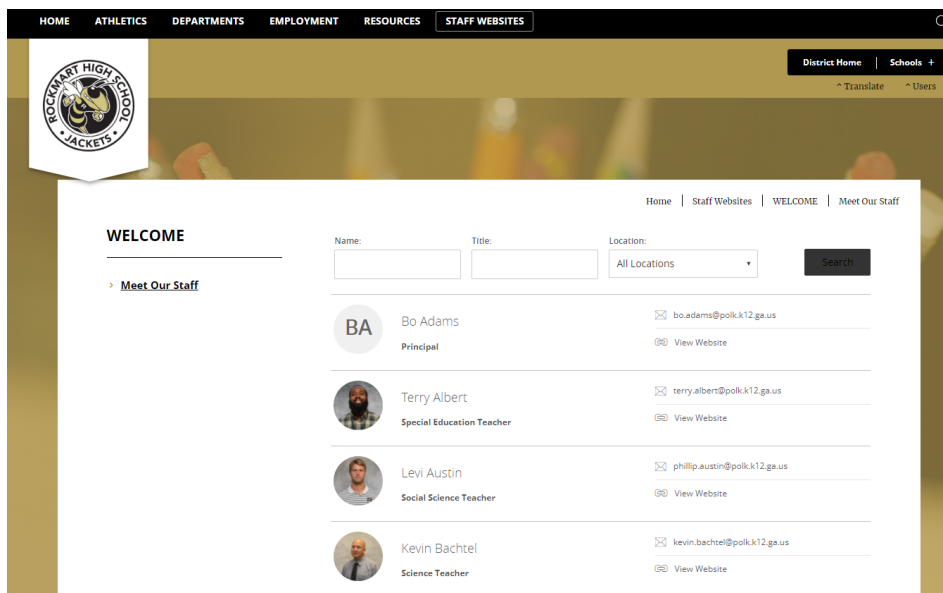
HOME ATHLETICS DEPARTMENTS EMPLOYMENT RESOURCES STAFF WEBSITES

District Home | Schools +

^ Translate ^ Users

ROCKMART HIGH SCHOOL JACKETS

Home | Staff Websites | WELCOME | Meet Our Staff

WELCOME

› Meet Our Staff

Name:

Title:

Location:

All Locations

Search

BA

Bo Adams
Principal

bo.adams@polk.k12.ga.us
View Website

Terry Albert
Special Education Teacher

terry.albert@polk.k12.ga.us
View Website

Levi Austin
Social Science Teacher

phillip.austin@polk.k12.ga.us
View Website

Kevin Bachtel
Science Teacher

kevin.bachtel@polk.k12.ga.us
View Website